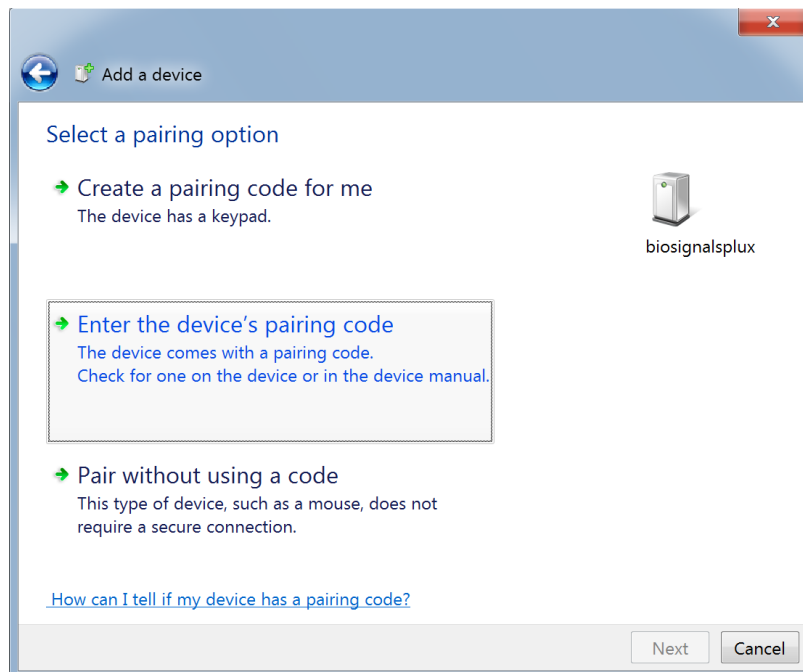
Add a device

Select a pairing option

Create a pairing code for me
The device has a keypad.

biosignalsplux

Enter the device's pairing code
The device comes with a pairing code.
Check for one on the device or in the device manual.

Pair without using a code
This type of device, such as a mouse, does not require a secure connection.

How can I tell if my device has a pairing code?

Next
Cancel